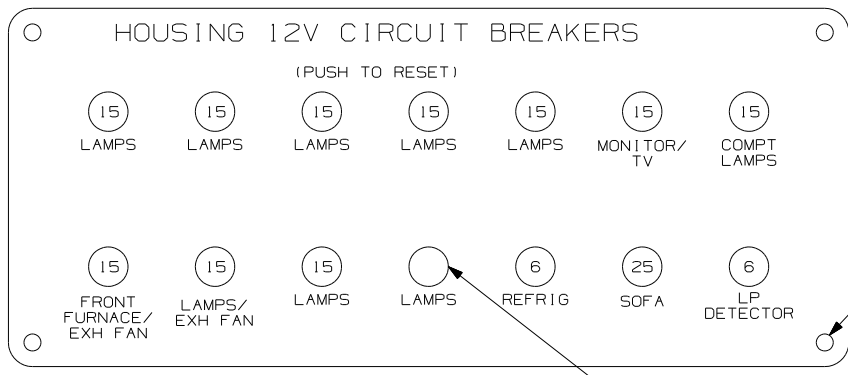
HOUSING 12V CIRCUIT BREAKERS

(PUSH TO RESET)

15
LAMPS

15
LAMPS

15
LAMPS

15
LAMPS

15
LAMPS

15
MONITOR/ TV

15
COMPT LAMPS

15
FRONT FURNACE/ EXH FAN

15
LAMPS/ EXH FAN

15
LAMPS

LAMPS

6
REFRIG

25
SOFA

6
LP DETECTOR